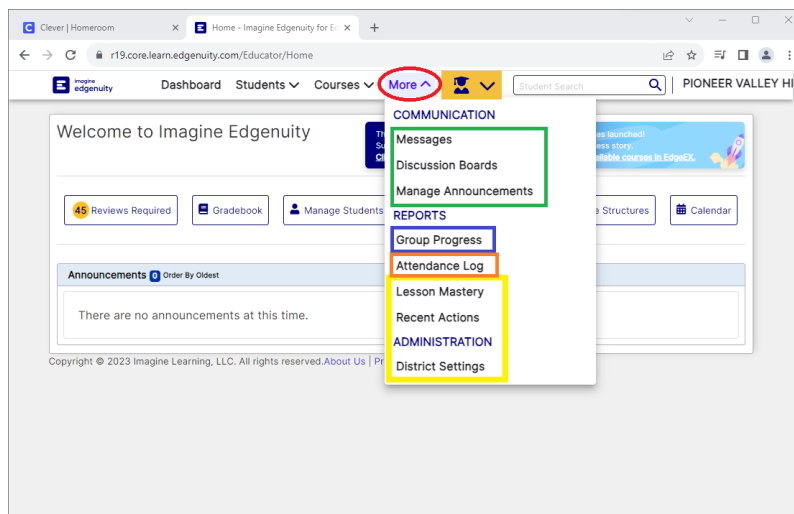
Clever | Homeroom

Home - Imagine Edgenuity for Ed

r19.core.learn.edgenuity.com/Educator/Home

imagine edgenuity

Dashboard Students Courses More

Student Search

PIONEER VALLEY HI

Welcome to Imagine Edgenuity

Th
Su
Cl

as launched!
ess story.
ailable courses in EdgeEX.

45 Reviews Required

Gradebook

Manage Students

e Structures

Calendar

Announcements 0 Order By Oldest

There are no announcements at this time.

Copyright © 2023 Imagine Learning, LLC. All rights reserved. About Us | Pr

COMMUNICATION
Messages
Discussion Boards
Manage Announcements
REPORTS
Group Progress
Attendance Log
Lesson Mastery
Recent Actions
ADMINISTRATION
District Settings